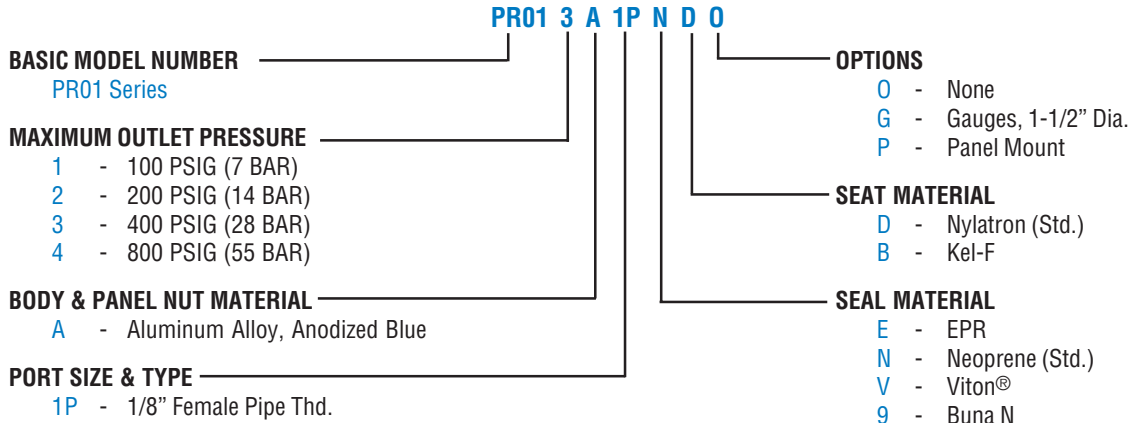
PR01 3 A 1P N D O

BASIC MODEL NUMBER
PR01 Series

MAXIMUM OUTLET PRESSURE
1 - 100 PSIG (7 BAR)
2 - 200 PSIG (14 BAR)
3 - 400 PSIG (28 BAR)
4 - 800 PSIG (55 BAR)

BODY & PANEL NUT MATERIAL
A - Aluminum Alloy, Anodized Blue

PORT SIZE & TYPE
1P - 1/8" Female Pipe Thd.

OPTIONS
O - None
G - Gauges, 1-1/2" Dia.
P - Panel Mount

SEAT MATERIAL
D - Nylatron (Std.)
B - Kel-F

SEAL MATERIAL
E - EPR
N - Neoprene (Std.)
V - Viton®
9 - Buna N